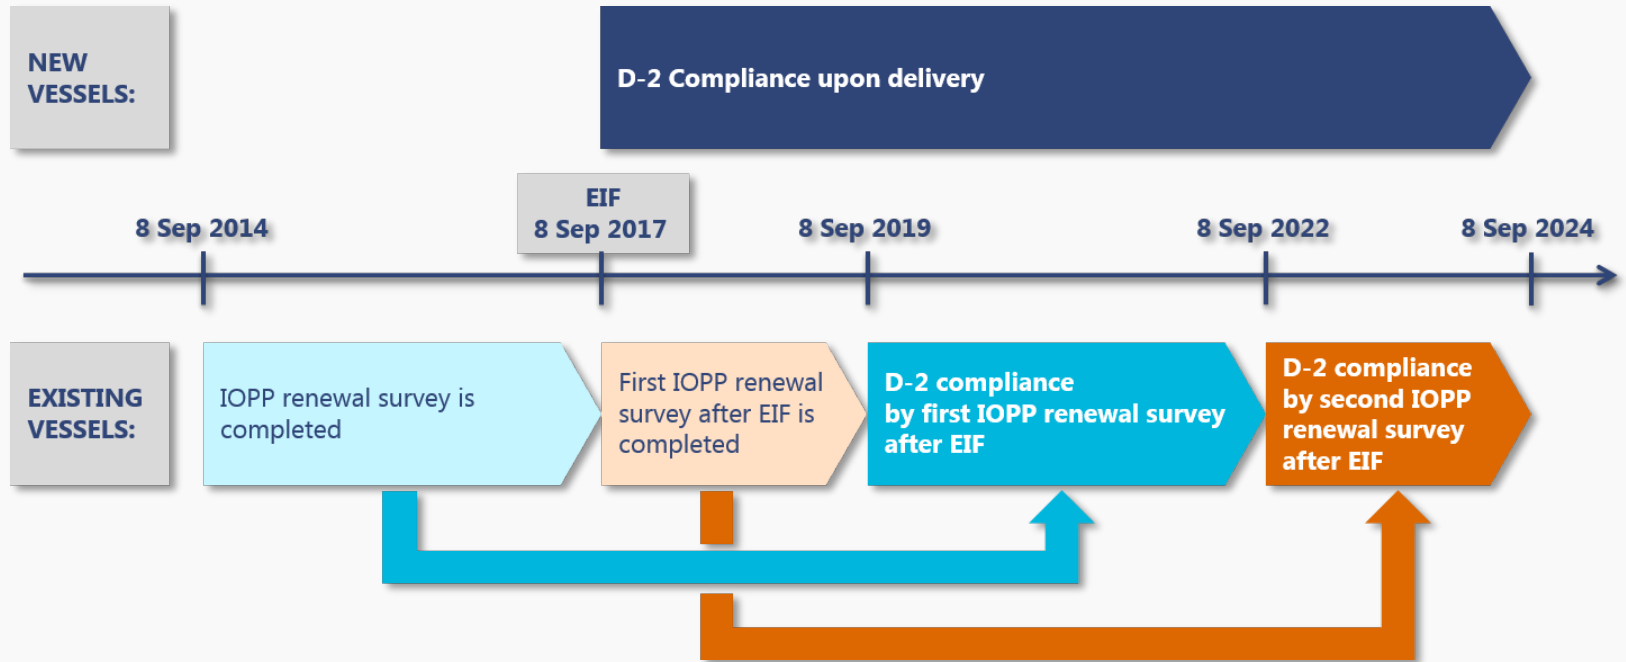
NEW VESSELS:

D-2 Compliance upon delivery

EIF
8 Sep 2017

8 Sep 2014

8 Sep 2019

8 Sep 2022

8 Sep 2024

EXISTING VESSELS:

IOPP renewal survey is completed

First IOPP renewal survey after EIF is completed

D-2 compliance by first IOPP renewal survey after EIF

D-2 compliance by second IOPP renewal survey after EIF